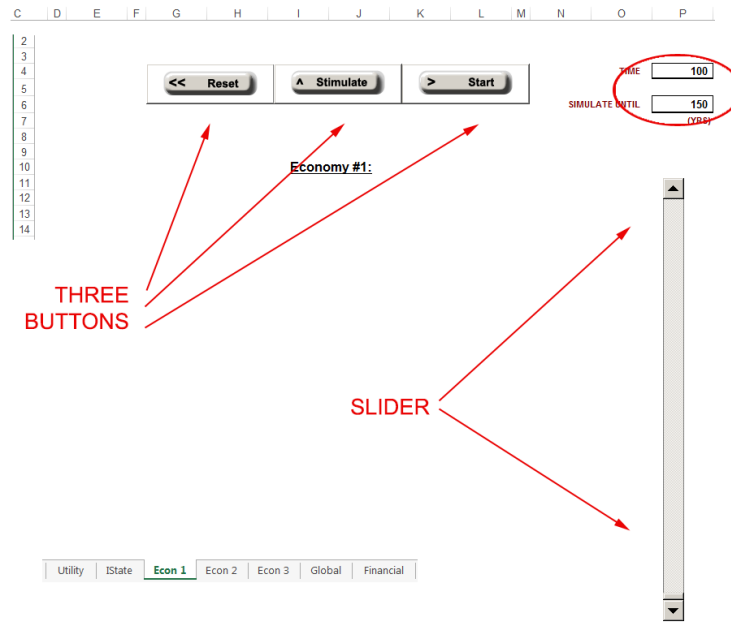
C D E F G H I J K L M N O P

2
3
4
5
6
7
8
9
10
11
12
13
14

<< Reset

^ Stimulate

> Start

TIME 100

SIMULATE UNTIL 150

(YRS)

Economy #1:

THREE BUTTONS

SLIDER

Utility IState Econ 1 Econ 2 Econ 3 Global Financial